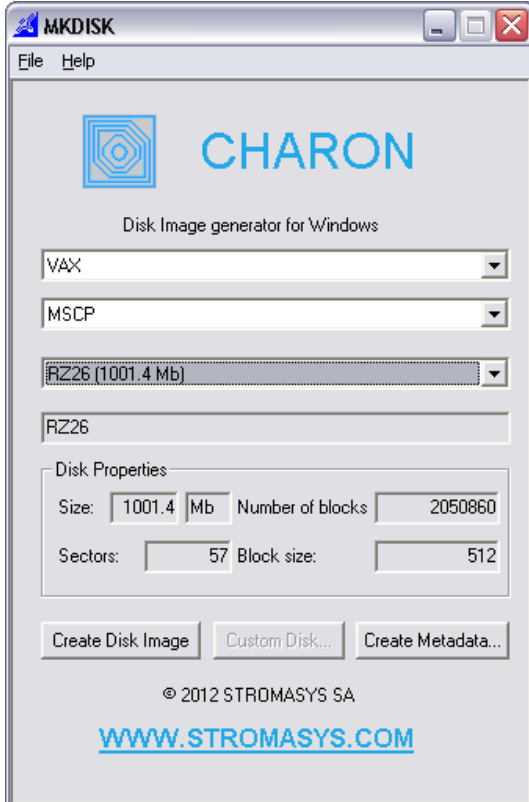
MKDISK

File Help

CHARON

Disk Image generator for Windows

VAX

MSCP

RZ26 (1001.4 Mb)

RZ26

Disk Properties

Size: 1001.4 Mb Number of blocks 2050860

Sectors: 57 Block size: 512

Create Disk Image Custom Disk... Create Metadata...

© 2012 STROMASYS SA

WWW.STROMASYS.COM